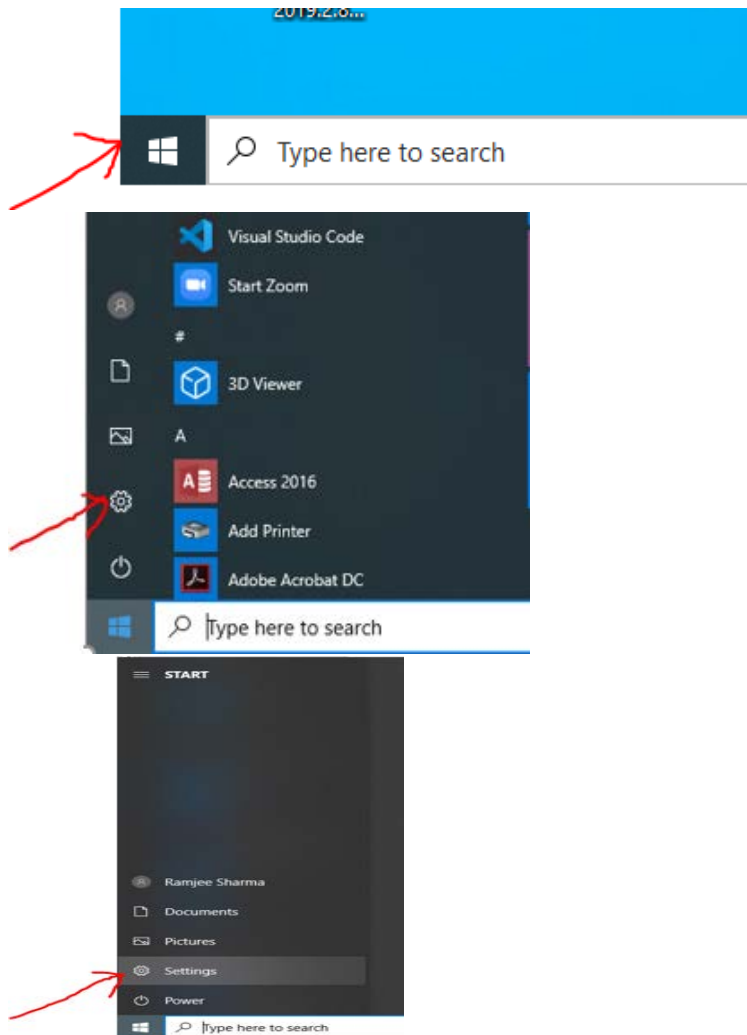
2019.2.8...

Type here to search

Visual Studio Code
Start Zoom
#
3D Viewer
A
Access 2016
Add Printer
Adobe Acrobat DC

Type here to search

START

Ramjee Sharma
Documents
Pictures
Settings
Power

Type here to search